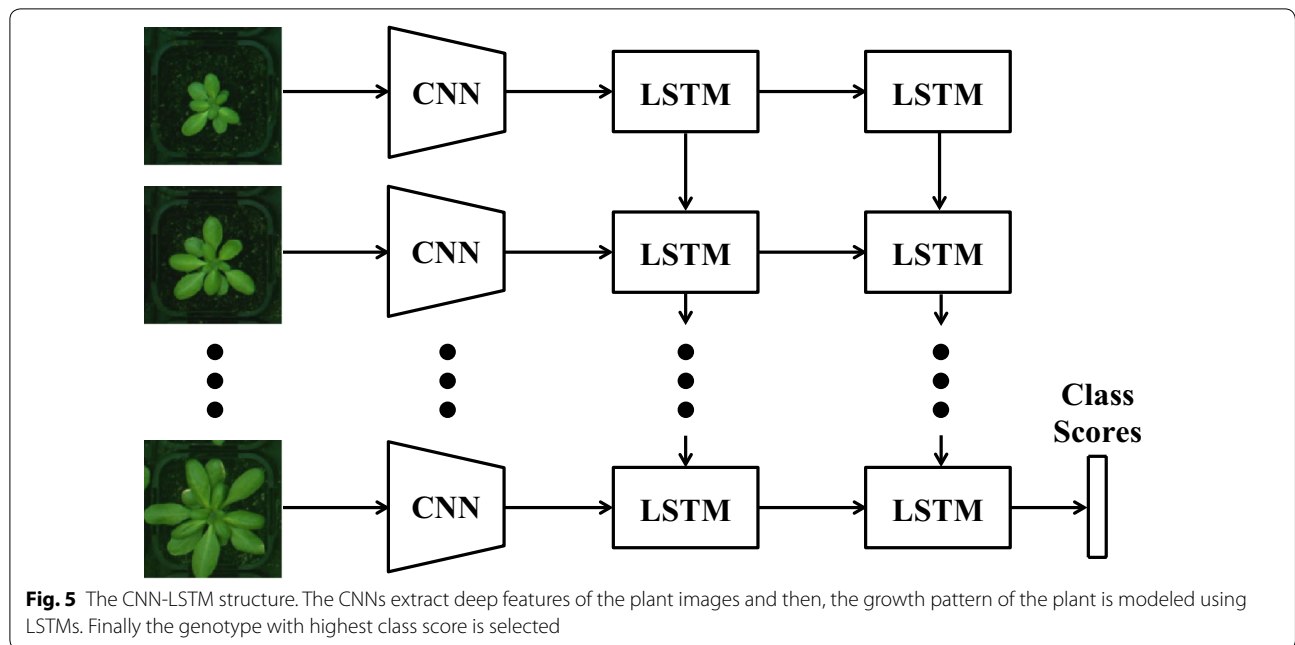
CNN

LSTM

LSTM

CNN

LSTM

LSTM

Class Scores

CNN

LSTM

LSTM

**Fig. 5** The CNN-LSTM structure. The CNNs extract deep features of the plant images and then, the growth pattern of the plant is modeled using LSTMs. Finally the genotype with highest class score is selected